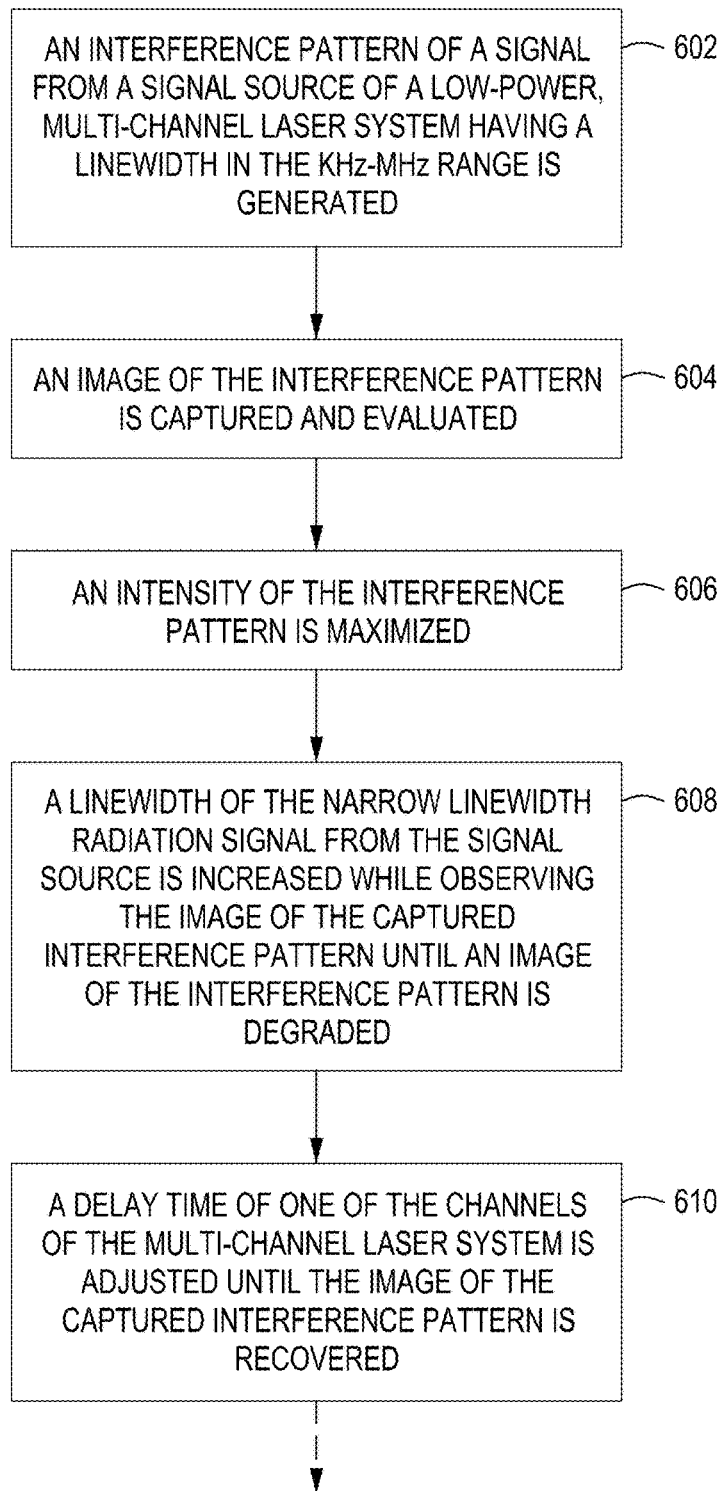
AN INTERFERENCE PATTERN OF A SIGNAL FROM A SIGNAL SOURCE OF A LOW-POWER, MULTI-CHANNEL LASER SYSTEM HAVING A LINEWIDTH IN THE KHz-MHz RANGE IS GENERATED

602

AN IMAGE OF THE INTERFERENCE PATTERN IS CAPTURED AND EVALUATED

604

AN INTENSITY OF THE INTERFERENCE PATTERN IS MAXIMIZED

606

A LINEWIDTH OF THE NARROW LINEWIDTH RADIATION SIGNAL FROM THE SIGNAL SOURCE IS INCREASED WHILE OBSERVING THE IMAGE OF THE CAPTURED INTERFERENCE PATTERN UNTIL AN IMAGE OF THE INTERFERENCE PATTERN IS DEGRADED

608

A DELAY TIME OF ONE OF THE CHANNELS OF THE MULTI-CHANNEL LASER SYSTEM IS ADJUSTED UNTIL THE IMAGE OF THE CAPTURED INTERFERENCE PATTERN IS RECOVERED

610